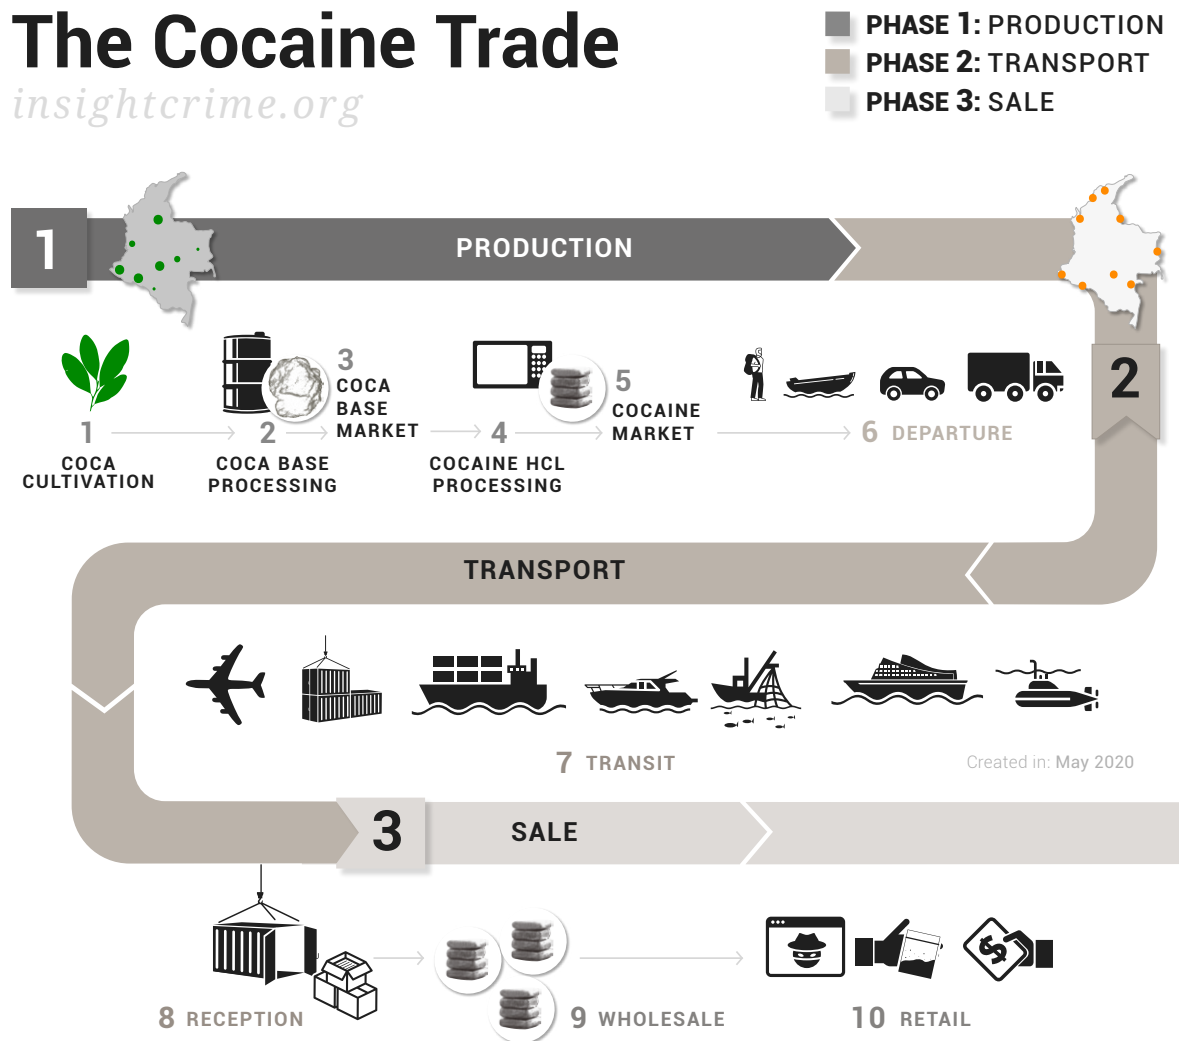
The Cocaine Trade
insightcrime.org

PHASE 1: PRODUCTION
PHASE 2: TRANSPORT
PHASE 3: SALE

1
PRODUCTION

1 COCA CULTIVATION
2 COCA BASE PROCESSING
3 COCA BASE MARKET
4 COCAINE HCL PROCESSING
5 COCAINE MARKET
6 DEPARTURE

2
TRANSPORT

7 TRANSIT

Created in: May 2020

3
SALE

8 RECEPTION
9 WHOLESALE
10 RETAIL